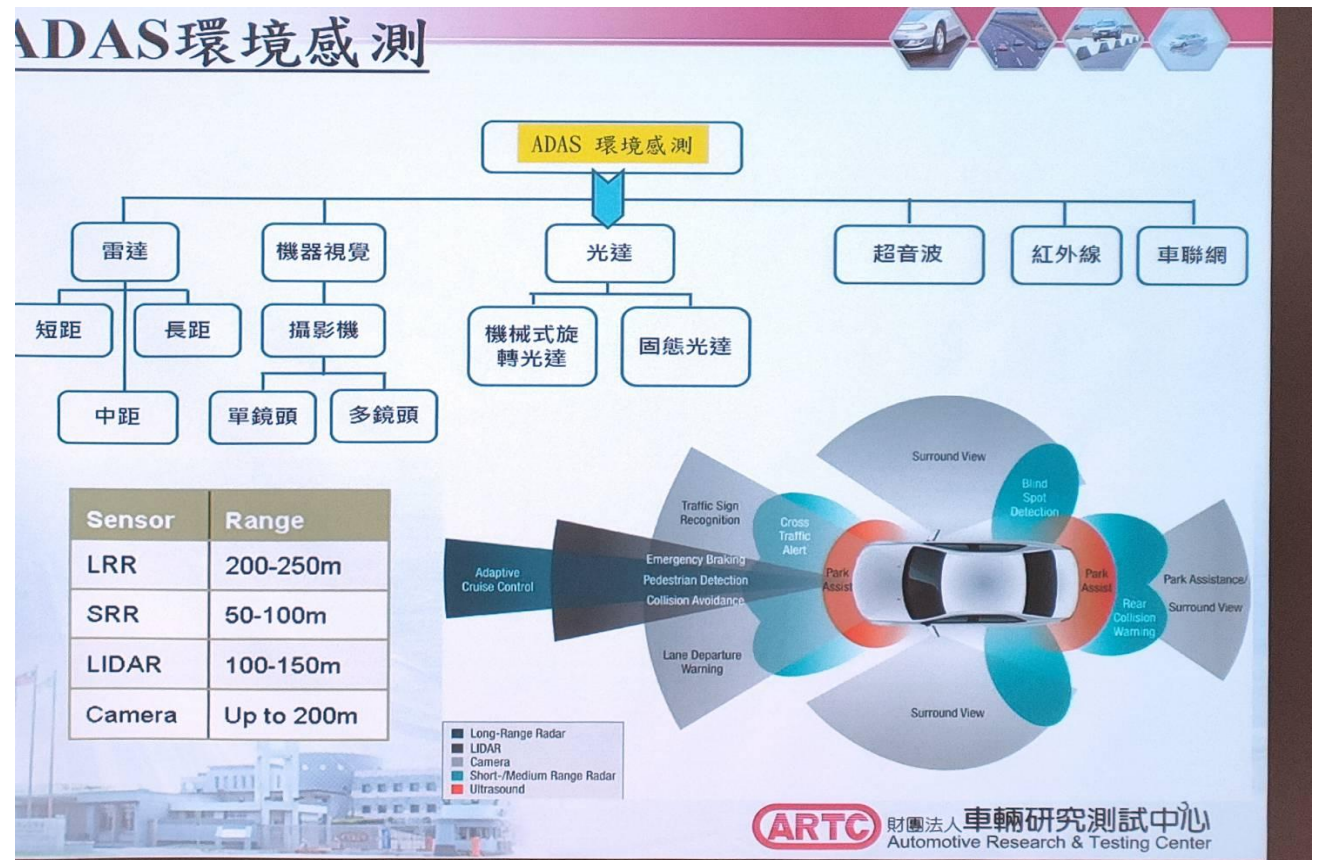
ADAS環境感測

ADAS 環境感測

雷達
短距
長距
中距

機器視覺
攝影機
單鏡頭
多鏡頭

光達
機械式旋轉光達
固態光達

超音波

紅外線

車聯網

| Sensor | Range |
|---|---|
| LRR | 200-250m |
| SRR | 50-100m |
| LIDAR | 100-150m |
| Camera | Up to 200m |

Surround View
Blind Spot Detection
Traffic Sign Recognition
Cross Traffic Alert
Adaptive Cruise Control
Emergency Braking
Pedestrian Detection
Collision Avoidance
Park Assist
Park Assist
Rear Collision Warning
Park Assistance/ Surround View
Lane Departure Warning
Surround View

Long-Range Radar
LIDAR
Camera
Short-/Medium Range Radar
Ultrasound

ARTC 財團法人車輛研究測試中心
Automotive Research & Testing Center